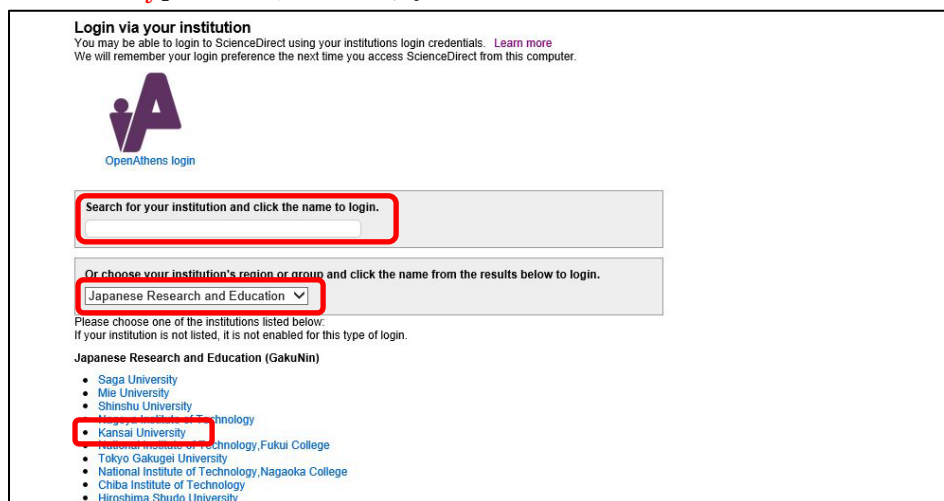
Login via your institution
You may be able to login to ScienceDirect using your institutions login credentials. Learn more
We will remember your login preference the next time you access ScienceDirect from this computer.

OpenAthens login

Search for your institution and click the name to login.

Or choose your institution's region or group and click the name from the results below to login.

Japanese Research and Education

Please choose one of the institutions listed below:
If your institution is not listed, it is not enabled for this type of login.

Japanese Research and Education (GakuNin)

- Saga University
- Mie University
- Shinshu University
- Nagoya Institute of Technology
- Kansai University
- National Institute of Technology,Fukui College
- Tokyo Gakugei University
- National Institute of Technology,Nagaoka College
- Chiba Institute of Technology
- Hiroshima Shudo University